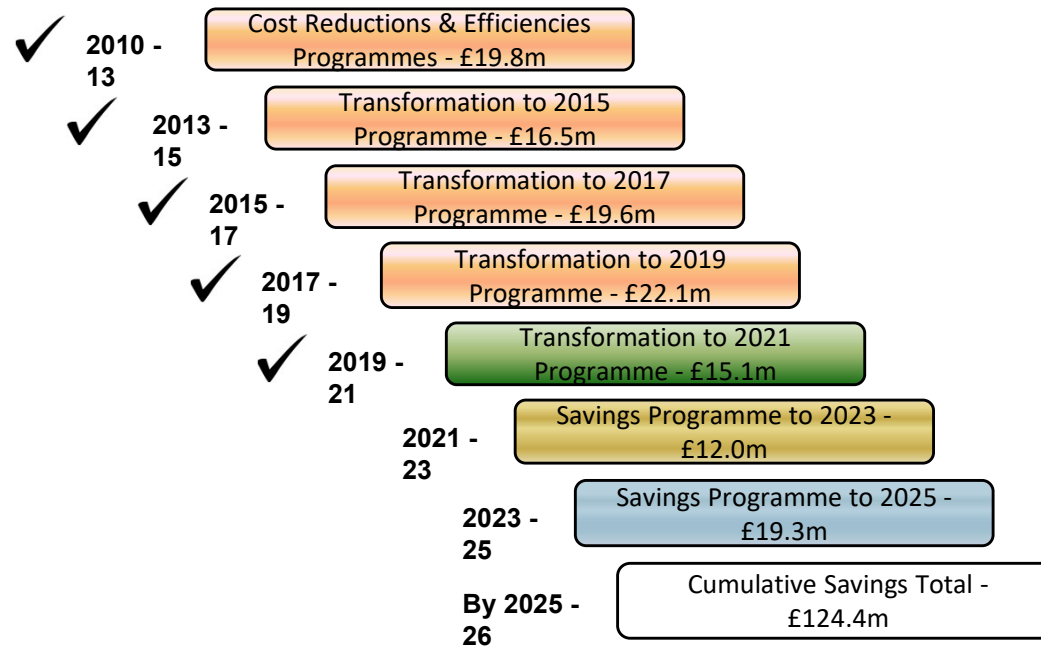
2010 - 13
Cost Reductions & Efficiencies Programmes - £19.8m

2013 - 15
Transformation to 2015 Programme - £16.5m

2015 - 17
Transformation to 2017 Programme - £19.6m

2017 - 19
Transformation to 2019 Programme - £22.1m

2019 - 21
Transformation to 2021 Programme - £15.1m

2021 - 23
Savings Programme to 2023 - £12.0m

2023 - 25
Savings Programme to 2025 - £19.3m

By 2025 - 26
Cumulative Savings Total - £124.4m